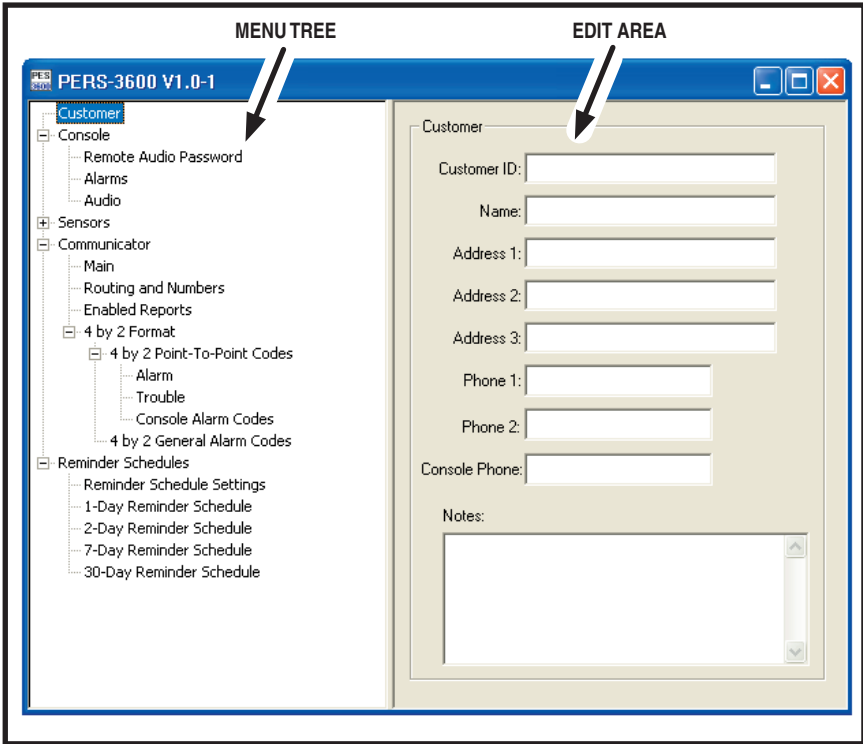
MENU TREE

EDIT AREA

PERS 3600

PERS-3600 V1.0-1

Customer
Console
Remote Audio Password
Alarms
Audio
Sensors
Communicator
Main
Routing and Numbers
Enabled Reports
4 by 2 Format
4 by 2 Point-To-Point Codes
Alarm
Trouble
Console Alarm Codes
4 by 2 General Alarm Codes
Reminder Schedules
Reminder Schedule Settings
1-Day Reminder Schedule
2-Day Reminder Schedule
7-Day Reminder Schedule
30-Day Reminder Schedule

Customer

Customer ID:

Name:

Address 1:

Address 2:

Address 3:

Phone 1:

Phone 2:

Console Phone:

Notes: